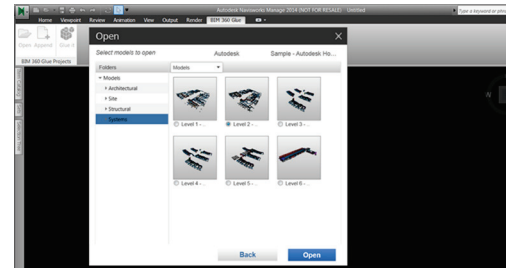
Autodesk Navisworks Manage 2014 (NOT FOR RESALE) Untitled

Type a keyword or phrase

Home Viewpoint Review Animation View Output Render BIM 360 Glue

Open Append Glue it

BIM 360 Glue Projects

Open

Select models to open

Autodesk

Sample - Autodesk Ho...

Folders

Models

Models

Architectural

Site

Structural

Systems

Level 1 -

Level 2 -

Level 3 -

Level 4 -

Level 5 -

Level 6 -

Back

Open